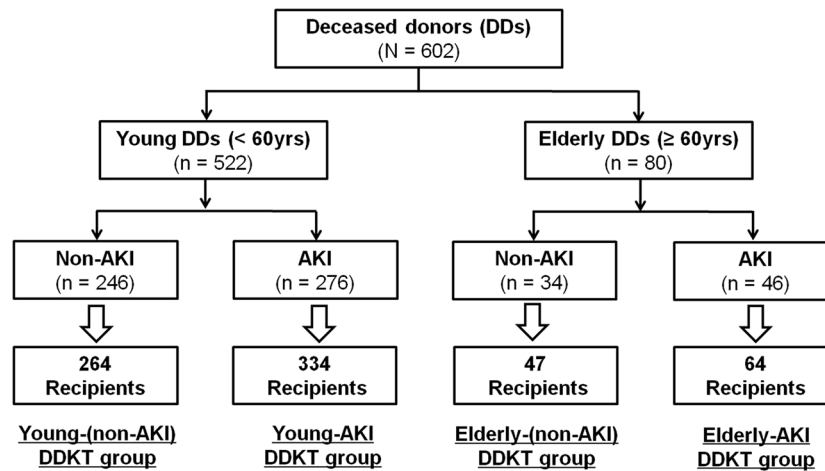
Deceased donors (DDs)
(N = 602)

Young DDs (< 60yrs)
(n = 522)

Elderly DDs (≥ 60yrs)
(n = 80)

Non-AKI
(n = 246)

AKI
(n = 276)

Non-AKI
(n = 34)

AKI
(n = 46)

264
Recipients

334
Recipients

47
Recipients

64
Recipients

Young-(non-AKI)
DDKT group

Young-AKI
DDKT group

Elderly-(non-AKI)
DDKT group

Elderly-AKI
DDKT group